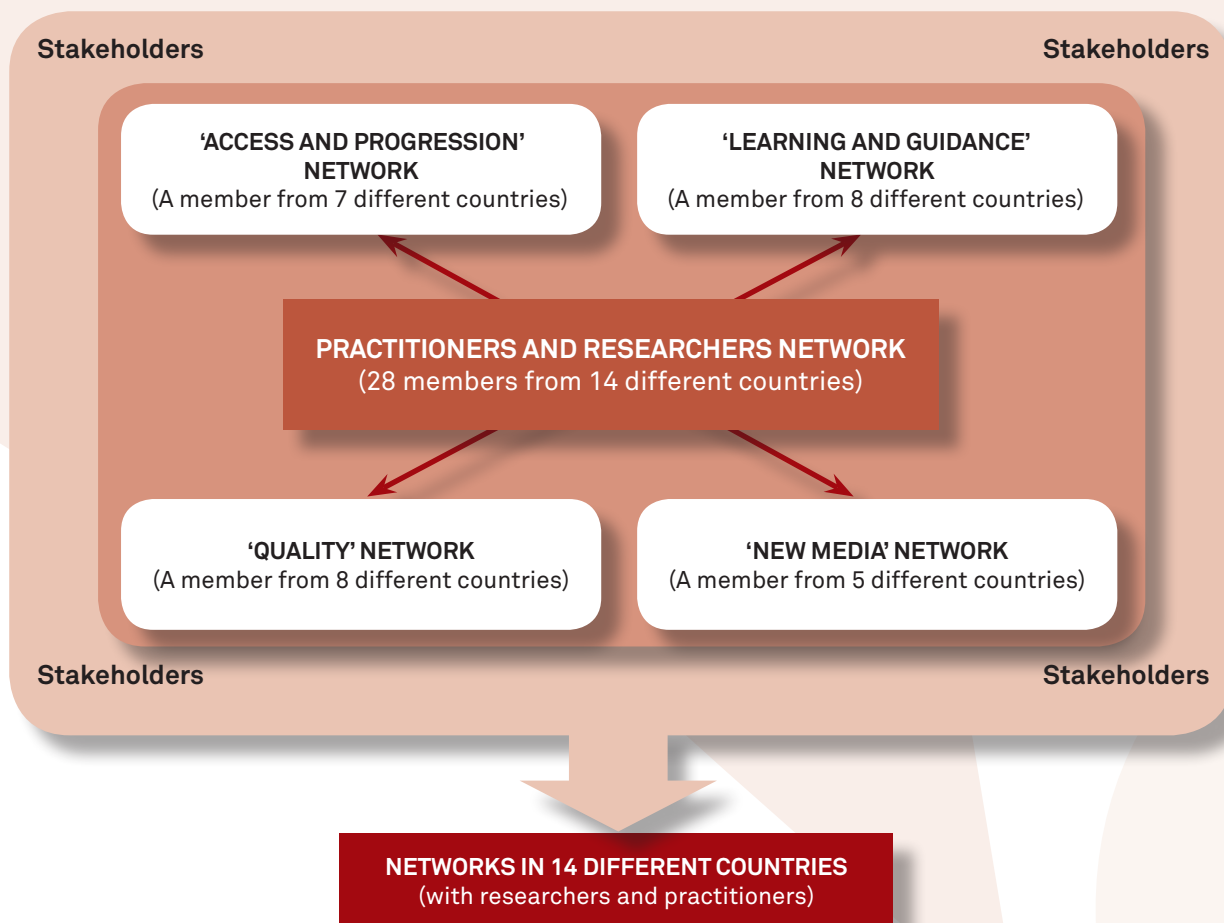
Stakeholders

Stakeholders

'ACCESS AND PROGRESSION' NETWORK
(A member from 7 different countries)

'LEARNING AND GUIDANCE' NETWORK
(A member from 8 different countries)

PRACTITIONERS AND RESEARCHERS NETWORK
(28 members from 14 different countries)

'QUALITY' NETWORK
(A member from 8 different countries)

'NEW MEDIA' NETWORK
(A member from 5 different countries)

Stakeholders

Stakeholders

NETWORKS IN 14 DIFFERENT COUNTRIES
(with researchers and practitioners)